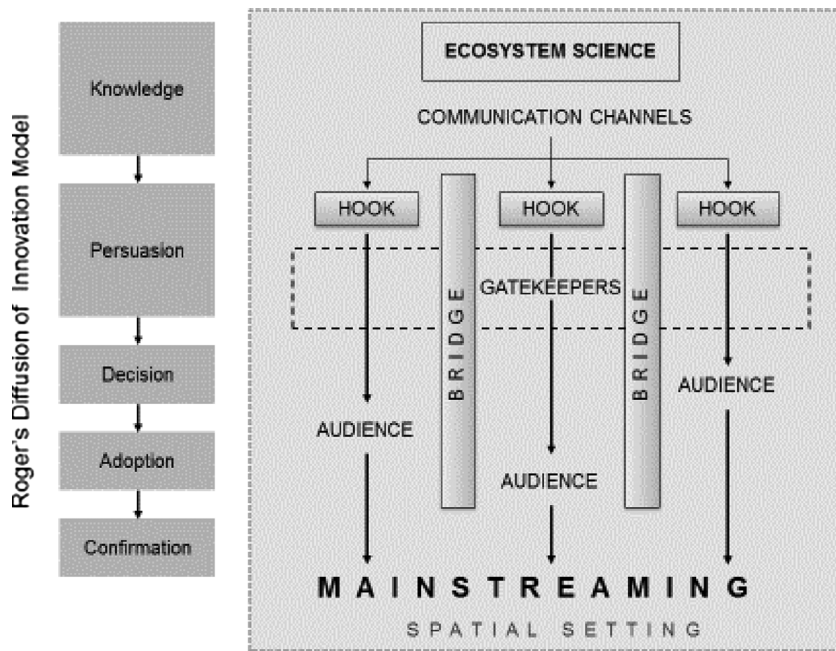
Roger's Diffusion of Innovation Model

Knowledge

Persuasion

Decision

Adoption

Confirmation

ECOSYSTEM SCIENCE

COMMUNICATION CHANNELS

HOOK

HOOK

HOOK

BRIDGE

BRIDGE

GATEKEEPERS

AUDIENCE

AUDIENCE

AUDIENCE

MAINSTREAMING

SPATIAL SETTING